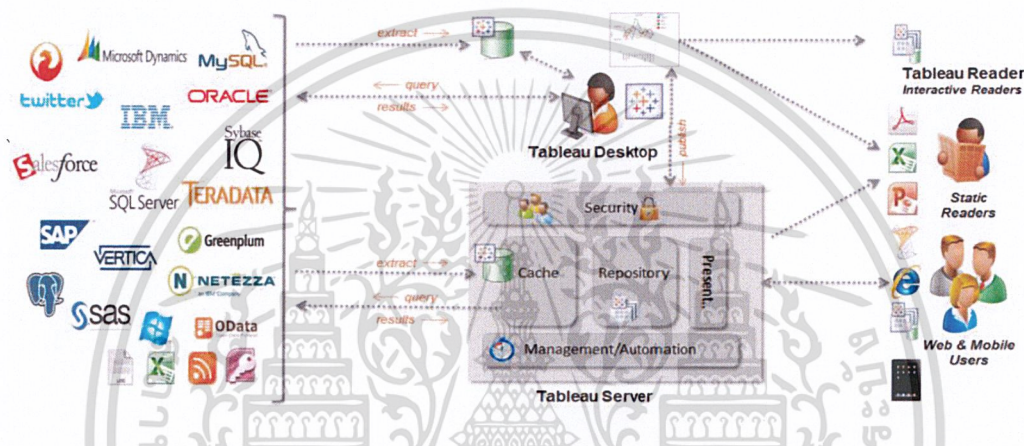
Microsoft Dynamics
MySQL
twitter
IBM
ORACLE
Sybase IQ
salesforce
SQL Server
TERADATA
SAP
Greenplum
VERTICA
NETEZZA
an IBM Company
sas
OData

extract
query
results
Tableau Desktop
publish
Security
extract
Cache
Repository
Present.
query
results
Management/Automation
Tableau Server

Tableau Reader
Interactive Readers
Static Readers
Web & Mobile Users